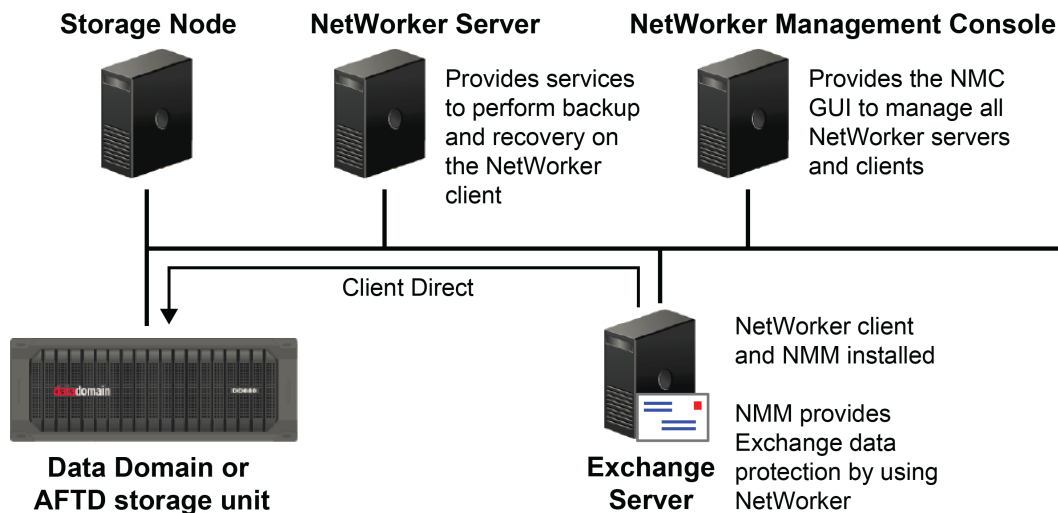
Storage Node

NetWorker Server

Provides services to perform backup and recovery on the NetWorker client

NetWorker Management Console

Provides the NMC GUI to manage all NetWorker servers and clients

Client Direct

datadomain

DD880

Data Domain or AFTD storage unit

NetWorker client and NMM installed

NMM provides Exchange data protection by using NetWorker

Exchange Server